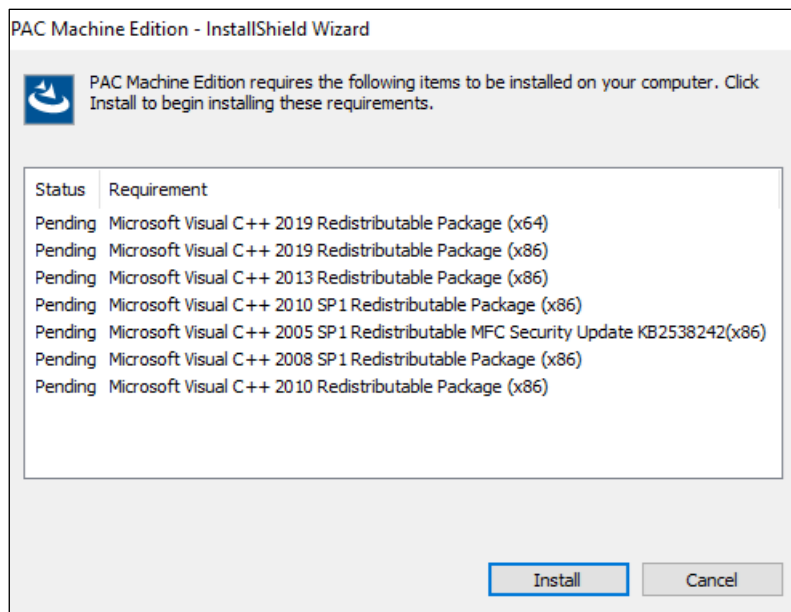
PAC Machine Edition - InstallShield Wizard

PAC Machine Edition requires the following items to be installed on your computer. Click Install to begin installing these requirements.

| Status | Requirement |
|---|---|
| Pending | Microsoft Visual C++ 2019 Redistributable Package (x64) |
| Pending | Microsoft Visual C++ 2019 Redistributable Package (x86) |
| Pending | Microsoft Visual C++ 2013 Redistributable Package (x86) |
| Pending | Microsoft Visual C++ 2010 SP1 Redistributable Package (x86) |
| Pending | Microsoft Visual C++ 2005 SP1 Redistributable MFC Security Update KB2538242(x86) |
| Pending | Microsoft Visual C++ 2008 SP1 Redistributable Package (x86) |
| Pending | Microsoft Visual C++ 2010 Redistributable Package (x86) |

Install

Cancel